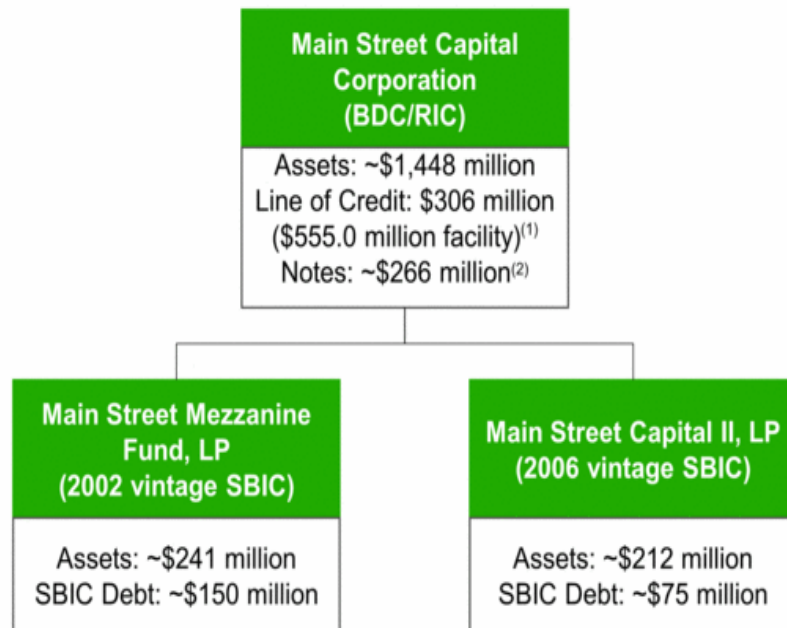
Main Street Capital Corporation (BDC/RIC)

Assets: ~$1,448 million
Line of Credit: $306 million
($555.0 million facility)$^{(1)}$
Notes: ~$266 million$^{(2)}$

Main Street Mezzanine Fund, LP (2002 vintage SBIC)

Assets: ~$241 million
SBIC Debt: ~$150 million

Main Street Capital II, LP (2006 vintage SBIC)

Assets: ~$212 million
SBIC Debt: ~$75 million